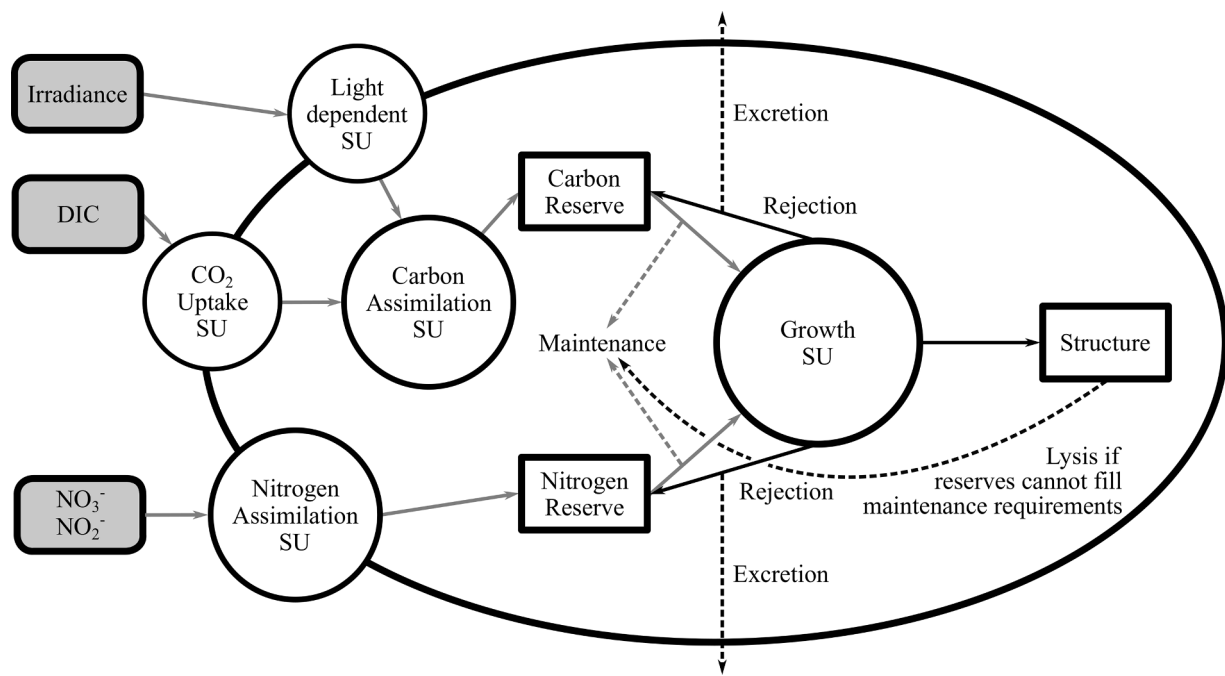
Irradiance

Light dependent SU

Excretion

DIC

Carbon Reserve

Rejection

$CO_2$ Uptake SU

Carbon Assimilation SU

Maintenance

Growth SU

Structure

Lysis if reserves cannot fill maintenance requirements

$NO_3^-$
$NO_2^-$

Nitrogen Assimilation SU

Nitrogen Reserve

Rejection

Excretion